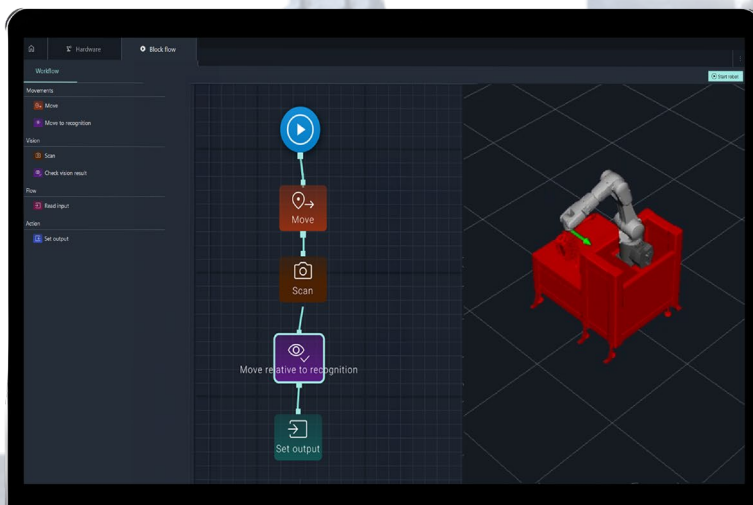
Hardware

Block flow

Workflow

Movements

Move

Move to recognition

Vision

Scan

Check vision result

Flow

Read input

Action

Set output

Start robot

Move

Scan

Move relative to recognition

Set output